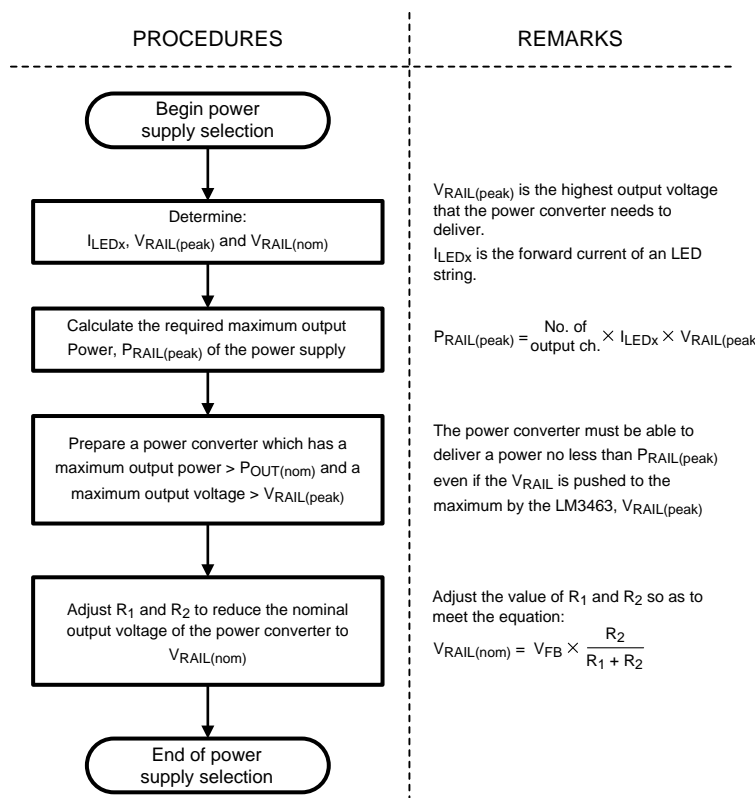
PROCEDURES

REMARKS

Begin power supply selection

Determine:
$I_{LEDx}$, $V_{RAIL(peak)}$ and $V_{RAIL(nom)}$

$V_{RAIL(peak)}$ is the highest output voltage that the power converter needs to deliver.
$I_{LEDx}$ is the forward current of an LED string.

Calculate the required maximum output Power, $P_{RAIL(peak)}$ of the power supply

$P_{RAIL(peak)} = \text{No. of output ch.} \times I_{LEDx} \times V_{RAIL(peak}$

Prepare a power converter which has a maximum output power > $P_{OUT(nom)}$ and a maximum output voltage > $V_{RAIL(peak)}$

The power converter must be able to deliver a power no less than $P_{RAIL(peak)}$ even if the $V_{RAIL}$ is pushed to the maximum by the LM3463, $V_{RAIL(peak)}$

Adjust $R_1$ and $R_2$ to reduce the nominal output voltage of the power converter to $V_{RAIL(nom)}$

Adjust the value of $R_1$ and $R_2$ so as to meet the equation:
$V_{RAIL(nom)} = V_{FB} \times \frac{R_2}{R_1 + R_2}$

End of power supply selection